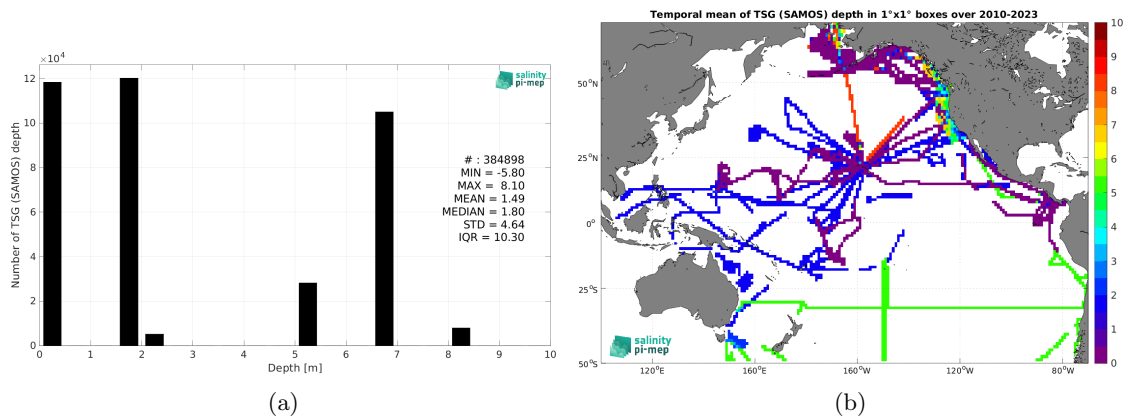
$\times10^4$
12
10
8
6
4
2
0
Number of TSG (SAMOS) depth
0 1 2 3 4 5 6 7 8 9 10
Depth [m]
salinity pi-mep
# : 384898
MIN = -5.80
MAX = 8.10
MEAN = 1.49
MEDIAN = 1.80
STD = 4.64
IQR = 10.30
(a)

Temporal mean of TSG (SAMOS) depth in 1°x1° boxes over 2010-2023
50°N
25°N
0°
25°S
50°S
120°E 160°E 160°W 120°W 80°W
salinity pi-mep
10
9
8
7
6
5
4
3
2
1
0
(b)